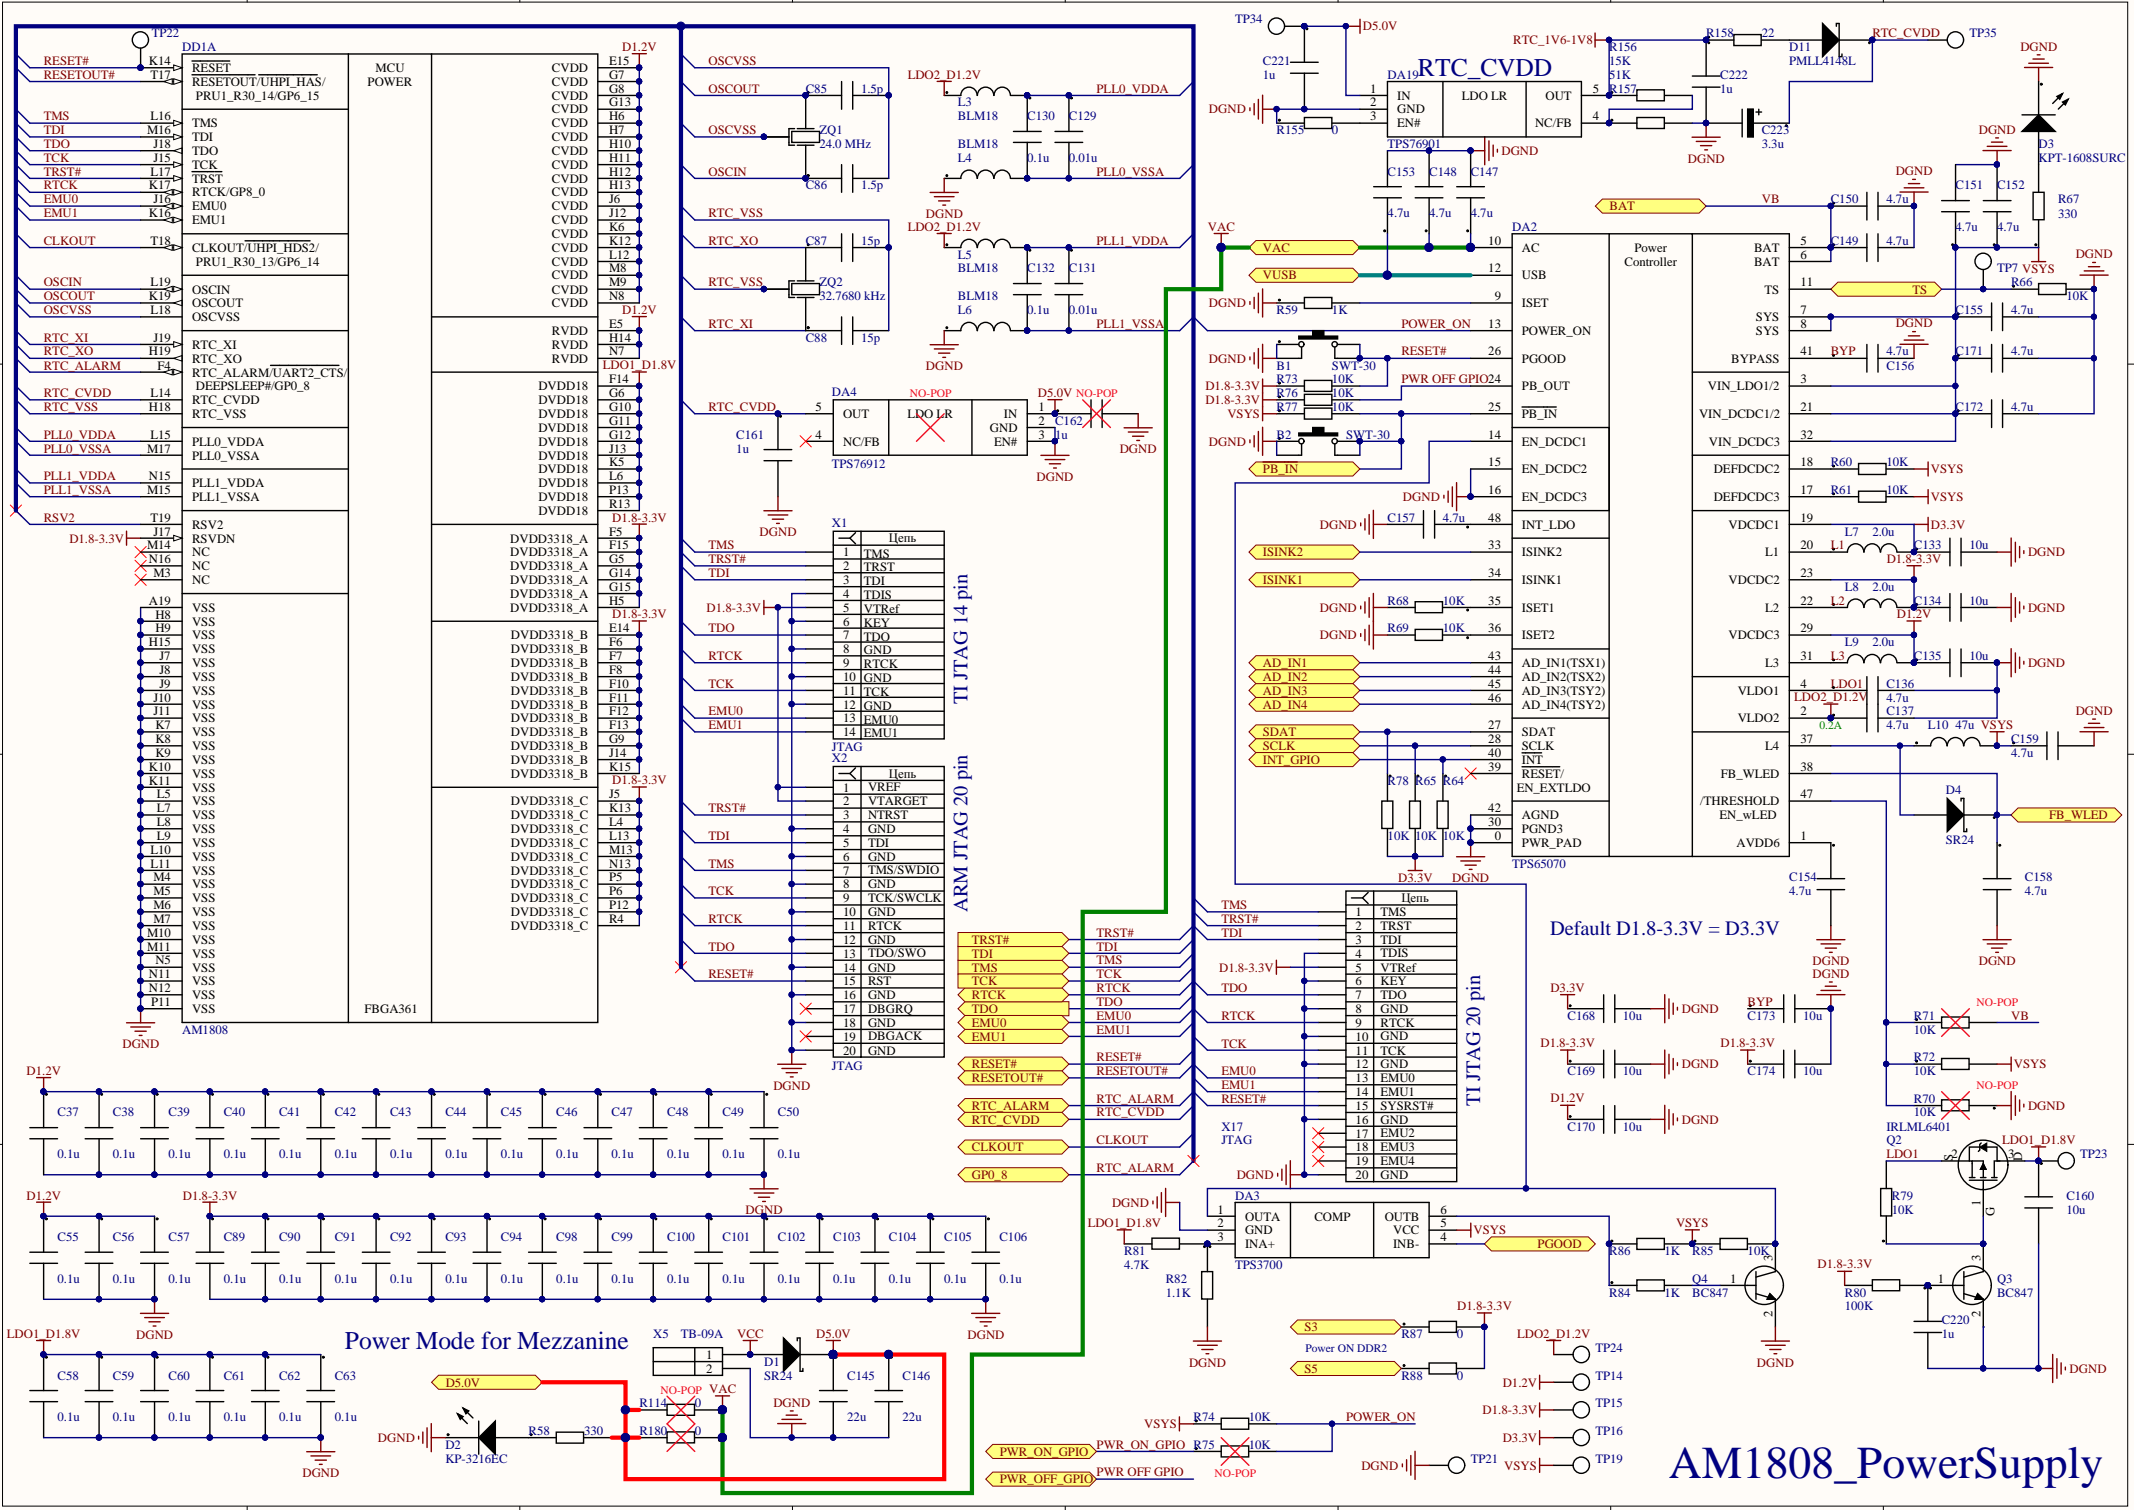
AM1808_PowerSupply

DD1A
MCU POWER
RESET#
RESETOUT#
K14
T17
RESET
RESETOUT/UHPI_HAS/PRU1_R30_14/GP6_15
TMS
TDI
TDO
TCK
TRST#
RTCK
EMU0
EMU1
TMS
TDI
TDO
TCK
TRST
RTCK/GP8_0
EMU0
EMU1
CLKOUT
CLKOUT/UHPI_HDS2/PRU1_R30_13/GP6_14
OSCIN
OSCOUT
OSCVSS
RTC_XI
RTC_XO
RTC_ALARM
RTC_XO
RTC_ALARM/UART2_CTS/DEEPSLEEP#/GP0_8
RTC_CVDD
RTC_VSS
PLL0_VDDA
PLL0_VSSA
PLL1_VDDA
PLL1_VSSA
RSV2
RSVDN
NC
NC
NC
VSS
AM1808
FBGA361
DGND
CVDD
RVDD
DVDD18
DVDD3318_A
DVDD3318_B
DVDD3318_C
D1.2V
LDO1_D1.8V
D1.8-3.3V

OSCVSS
OSCOUT
OSCVSS
OSCIN
C85 1.5p
ZQ1 24.0 MHz
C86 1.5p
RTC_VSS
RTC_XO
C87 15p
RTC_VSS
ZQ2 32.7680 kHz
RTC_XI
C88 15p
LDO2_D1.2V
L3 BLM18
C130 C129
PLL0_VDDA
L4 BLM18
0.1u 0.01u
PLL0_VSSA
DGND
L5 BLM18
C132 C131
PLL1_VDDA
L6 BLM18
PLL1_VSSA
RTC_CVDD
DA4
OUT NC/FB
LDO LR
IN GND EN#
TPS76912
NO-POP
D5.0V
C161 1u
C162 1u

X1
Цепь
TMS TRST TDI TDIS VTRef KEY TDO GND RTCK GND TCK GND EMU0 EMU1
JTAG
TI JTAG 14 pin
X2
VREF VTARGET NTRST GND TDI GND TMS/SWDIO GND TCK/SWCLK GND RTCK GND TDO/SWO GND RST GND DBGRQ GND DBGACK GND
ARM JTAG 20 pin

TP34 D5.0V
C221 1u
DA19 RTC_CVDD
IN GND EN#
LDO LR
OUT NC/FB
TPS76901
R155 0
RTC_1V6-1V8
R156 15K
R157 51K
R158 22
D11 PMLL4148L
RTC_CVDD
TP35
C222 1u
C223 3.3u
D3 KPT-1608SURC
R67 330
C153 C148 C147 4.7u
DA2
Power Controller
VAC VUSB
AC USB ISET POWER_ON PGOOD PB_OUT PB_IN EN_DCDC1 EN_DCDC2 EN_DCDC3 INT_LDO ISINK2 ISINK1 ISET1 ISET2 AD_IN1(TSX1) AD_IN2(TSX2) AD_IN3(TSY2) AD_IN4(TSY2) SDAT SCLK INT RESET/EN_EXTLDO AGND PGND3 PWR_PAD
BAT BAT TS SYS SYS BYPASS VIN_LDO1/2 VIN_DCDC1/2 VIN_DCDC3 DEFDCDC2 DEFDCDC3 VDCDC1 L1 VDCDC2 L2 VDCDC3 L3 VLDO1 VLDO2 L4 FB_WLED /THRESHOLD EN_wLED AVDD6
TPS65070
BAT VB C150 4.7u C149 C151 C152 TP7 VSYS R66 10K
R59 1K
B1 SWT-30
RESET#
PWR OFF GPIO
R73 R76 R77 10K
B2 SWT-30
PB_IN
C157 4.7u
R68 10K R69 10K
R78 R65 R64 10K
L7 2.0u C133 10u D3.3V
L8 2.0u C134 D1.2V
L9 2.0u C135
LDO1 C136 4.7u LDO2_D1.2V C137 0.2A
L10 47u VSYS C159 4.7u
D4 SR24 FB_WLED
C154 4.7u C158 4.7u
Default D1.8-3.3V = D3.3V
C168 C173 C169 C174 C170 10u BYP
R71 10K NO-POP VB
R72 10K VSYS
R70 10K NO-POP
IRLML6401 Q2 LDO1 LDO1_D1.8V TP23
R79 10K C160 10u
R80 100K C220 1u Q3 BC847

X17 JTAG
TI JTAG 20 pin
TMS TRST TDI TDIS VTRef KEY TDO GND RTCK GND TCK GND EMU0 EMU1 SYSRST# GND EMU2 EMU3 EMU4 GND
DA3
OUTA GND INA+ COMP OUTB VCC INB-
TPS3700
R81 4.7K R82 1.1K
PGOOD
R86 1K R85 10K
R84 1K Q4 BC847
S3 R87 0
Power ON DDR2
S5 R88 0
LDO2_D1.2V TP24 D1.2V TP14 D1.8-3.3V TP15 D3.3V TP16 VSYS TP19 TP21
R74 10K POWER_ON
PWR_ON_GPIO
R75 10K NO-POP
PWR_OFF_GPIO PWR OFF GPIO

C37 C38 C39 C40 C41 C42 C43 C44 C45 C46 C47 C48 C49 C50 0.1u
C55 C56 C57 C89 C90 C91 C92 C93 C94 C98 C99 C100 C101 C102 C103 C104 C105 C106
C58 C59 C60 C61 C62 C63
Power Mode for Mezzanine
X5 TB-09A VCC D1 SR24 D5.0V C145 C146 22u
R114 R180 0 NO-POP VAC
D2 KP-3216EC R58 330